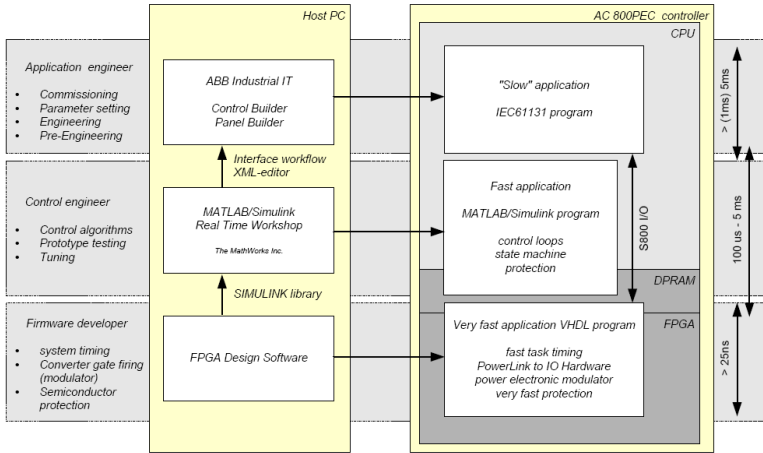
Host PC

AC 800PEC controller

CPU

Application engineer

- Commissioning
- Parameter setting
- Engineering
- Pre-Engineering

ABB Industrial IT

Control Builder
Panel Builder

"Slow" application

IEC61131 program

> (1ms) 5ms

Interface workflow
XML-editor

Control engineer

- Control algorithms
- Prototype testing
- Tuning

MATLAB/Simulink
Real Time Workshop

The MathWorks Inc.

Fast application

MATLAB/Simulink program

control loops
state machine
protection

S800 I/O

100 us - 5 ms

DPRAM

SIMULINK library

Firmware developer

- system timing
- Converter gate firing (modulator)
- Semiconductor protection

FPGA Design Software

Very fast application VHDL program

fast task timing
PowerLink to IO Hardware
power electronic modulator
very fast protection

FPGA

> 25ns